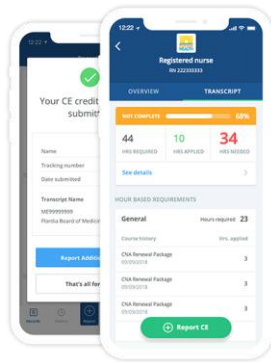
12:22

Your CE credit
submit

Name
Tracking number
Date submitted
Transcript Name
ME99999999
Florida Board of Medici

Report Additi

That's all fo

12:22

Registered nurse
RN 222333333

OVERVIEW
TRANSCRIPT

NOT COMPLETE
68%

44
HRS REQUIRED

10
HRS APPLIED

34
HRS NEEDED

See details

HOUR BASED REQUIREMENTS

General
Hours required 23

Course history
Hrs. applied

CNA Renewal Package
09/09/2018
3

CNA Renewal Package
09/09/2018
3

CNA Renewal Package
09/09/2018
3

Report CE